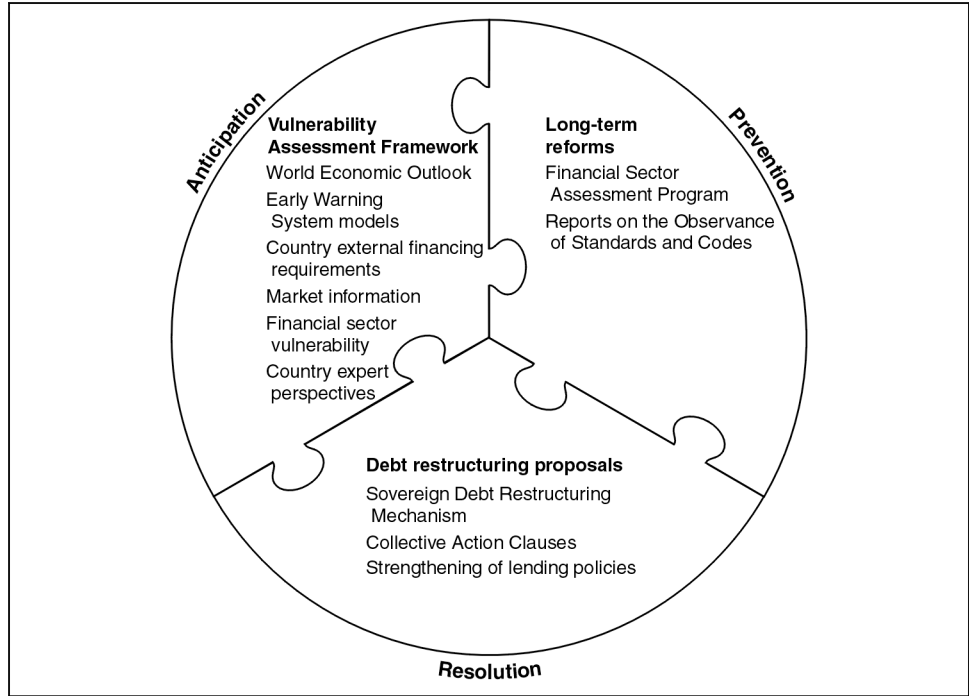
Anticipation

Vulnerability Assessment Framework

World Economic Outlook

Early Warning System models

Country external financing requirements

Market information

Financial sector vulnerability

Country expert perspectives

Prevention

Long-term reforms

Financial Sector Assessment Program

Reports on the Observance of Standards and Codes

Debt restructuring proposals

Sovereign Debt Restructuring Mechanism

Collective Action Clauses

Strengthening of lending policies

Resolution